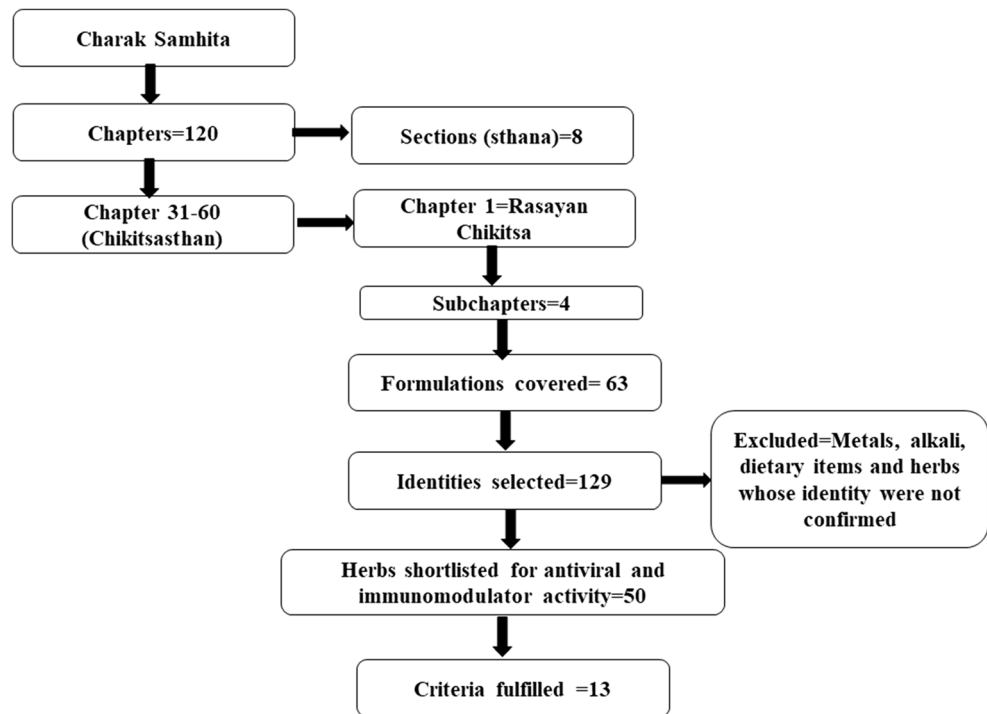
Charak Samhita

Chapters=120

Sections (sthana)=8

Chapter 31-60 (Chikitsasthan)

Chapter 1=Rasayan Chikitsa

Subchapters=4

Formulations covered= 63

Identities selected=129

Excluded=Metals, alkali, dietary items and herbs whose identity were not confirmed

Herbs shortlisted for antiviral and immunomodulator activity=50

Criteria fulfilled =13